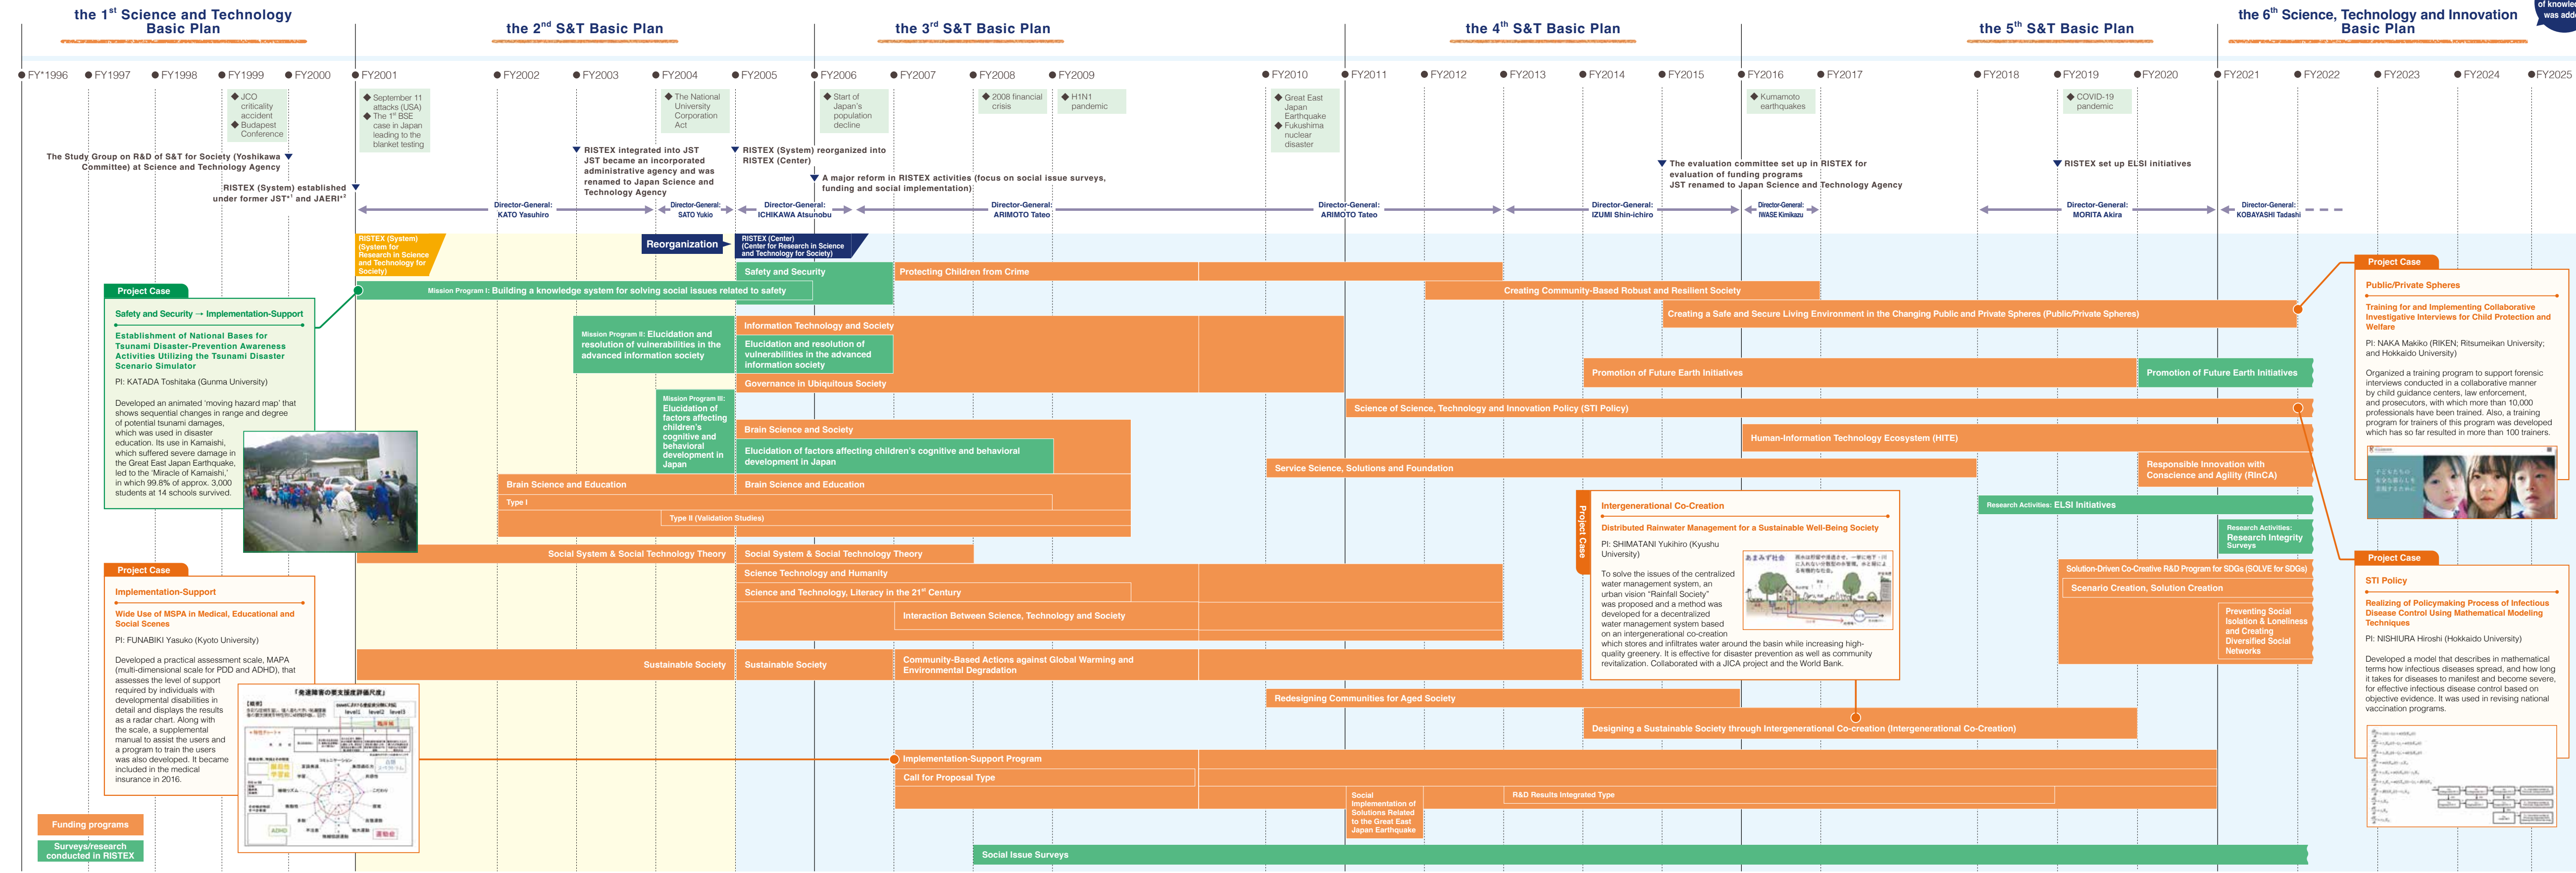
the 1st Science and Technology Basic Plan

the 2nd S&T Basic Plan

the 3rd S&T Basic Plan

the 4th S&T Basic Plan

the 5th S&T Basic Plan

the 6th Science, Technology and Innovation Basic Plan

of knowle was add

FY*1996 FY1997 FY1998 FY1999 FY2000 FY2001 FY2002 FY2003 FY2004 FY2005 FY2006 FY2007 FY2008 FY2009 FY2010 FY2011 FY2012 FY2013 FY2014 FY2015 FY2016 FY2017 FY2018 FY2019 FY2020 FY2021 FY2022 FY2023 FY2024 FY2025

◆ JCO criticality accident
◆ Budapest Conference

◆ September 11 attacks (USA)
◆ The 1st BSE case in Japan leading to the blanket testing

◆ The National University Corporation Act

◆ Start of Japan's population decline

◆ 2008 financial crisis

◆ H1N1 pandemic

◆ Great East Japan Earthquake
◆ Fukushima nuclear disaster

◆ Kumamoto earthquakes

◆ COVID-19 pandemic

The Study Group on R&D of S&T for Society (Yoshikawa Committee) at Science and Technology Agency

RISTEX (System) established under former JST*1 and JAERI*2

RISTEX integrated into JST
JST became an incorporated administrative agency and was renamed to Japan Science and Technology Agency

RISTEX (System) reorganized into RISTEX (Center)

A major reform in RISTEX activities (focus on social issue surveys, funding and social implementation)

The evaluation committee set up in RISTEX for evaluation of funding programs
JST renamed to Japan Science and Technology Agency

RISTEX set up ELSI initiatives

Director-General: KATO Yasuhiro
Director-General: SATO Yukio
Director-General: ICHIKAWA Atsunobu
Director-General: ARIMOTO Tateo
Director-General: ARIMOTO Tateo
Director-General: IZUMI Shin-ichiro
Director-General: IWASE Kimikazu
Director-General: MORITA Akira
Director-General: KOBAYASHI Tadashi

RISTEX (System) (System for Research in Science and Technology for Society)

Reorganization

RISTEX (Center) (Center for Research in Science and Technology for Society)

Safety and Security
Protecting Children from Crime
Mission Program I: Building a knowledge system for solving social issues related to safety
Creating Community-Based Robust and Resilient Society
Creating a Safe and Secure Living Environment in the Changing Public and Private Spheres (Public/Private Spheres)
Mission Program II: Elucidation and resolution of vulnerabilities in the advanced information society
Information Technology and Society
Elucidation and resolution of vulnerabilities in the advanced information society
Governance in Ubiquitous Society
Promotion of Future Earth Initiatives
Promotion of Future Earth Initiatives
Science of Science, Technology and Innovation Policy (STI Policy)
Mission Program III: Elucidation of factors affecting children's cognitive and behavioral development in Japan
Brain Science and Society
Elucidation of factors affecting children's cognitive and behavioral development in Japan
Human-Information Technology Ecosystem (HITE)
Service Science, Solutions and Foundation
Responsible Innovation with Conscience and Agility (RInCA)
Brain Science and Education
Brain Science and Education
Type I
Type II (Validation Studies)
Research Activities: ELSI Initiatives
Research Activities: Research Integrity Surveys
Social System & Social Technology Theory
Social System & Social Technology Theory
Science Technology and Humanity
Science and Technology, Literacy in the 21st Century
Interaction Between Science, Technology and Society
Solution-Driven Co-Creative R&D Program for SDGs (SOLVE for SDGs)
Scenario Creation, Solution Creation
Preventing Social Isolation & Loneliness and Creating Diversified Social Networks
Sustainable Society
Sustainable Society
Community-Based Actions against Global Warming and Environmental Degradation
Redesigning Communities for Aged Society
Designing a Sustainable Society through Intergenerational Co-creation (Intergenerational Co-Creation)
Implementation-Support Program
Call for Proposal Type
Social Implementation of Solutions Related to the Great East Japan Earthquake
R&D Results Integrated Type
Social Issue Surveys

Project Case
Safety and Security → Implementation-Support
Establishment of National Bases for Tsunami Disaster-Prevention Awareness Activities Utilizing the Tsunami Disaster Scenario Simulator
PI: KATADA Toshitaka (Gunma University)
Developed an animated 'moving hazard map' that shows sequential changes in range and degree of potential tsunami damages, which was used in disaster education. Its use in Kamaishi, which suffered severe damage in the Great East Japan Earthquake, led to the 'Miracle of Kamaishi,' in which 99.8% of approx. 3,000 students at 14 schools survived.

Project Case
Implementation-Support
Wide Use of MSPA in Medical, Educational and Social Scenes
PI: FUNABIKI Yasuko (Kyoto University)
Developed a practical assessment scale, MAPA (multi-dimensional scale for PDD and ADHD), that assesses the level of support required by individuals with developmental disabilities in detail and displays the results as a radar chart. Along with the scale, a supplemental manual to assist the users and a program to train the users was also developed. It became included in the medical insurance in 2016.

「発達障害の要支援度評価尺度」

Funding programs
Surveys/research conducted in RISTEX

Project Case
Intergenerational Co-Creation
Distributed Rainwater Management for a Sustainable Well-Being Society
PI: SHIMATANI Yukihiro (Kyushu University)
To solve the issues of the centralized water management system, an urban vision "Rainfall Society" was proposed and a method was developed for a decentralized water management system based on an intergenerational co-creation which stores and infiltrates water around the basin while increasing high-quality greenery. It is effective for disaster prevention as well as community revitalization. Collaborated with a JICA project and the World Bank.

あまみず社会

Project Case
Public/Private Spheres
Training for and Implementing Collaborative Investigative Interviews for Child Protection and Welfare
PI: NAKA Makiko (RIKEN; Ritsumeikan University; and Hokkaido University)
Organized a training program to support forensic interviews conducted in a collaborative manner by child guidance centers, law enforcement, and prosecutors, with more than 10,000 professionals have been trained. Also, a training program for trainers of this program was developed which has so far resulted in more than 100 trainers.

Project Case
STI Policy
Realizing of Policymaking Process of Infectious Disease Control Using Mathematical Modeling Techniques
PI: NISHIURA Hiroshi (Hokkaido University)
Developed a model that describes in mathematical terms how infectious diseases spread, and how long it takes for diseases to manifest and become severe, for effective infectious disease control based on objective evidence. It was used in revising national vaccination programs.